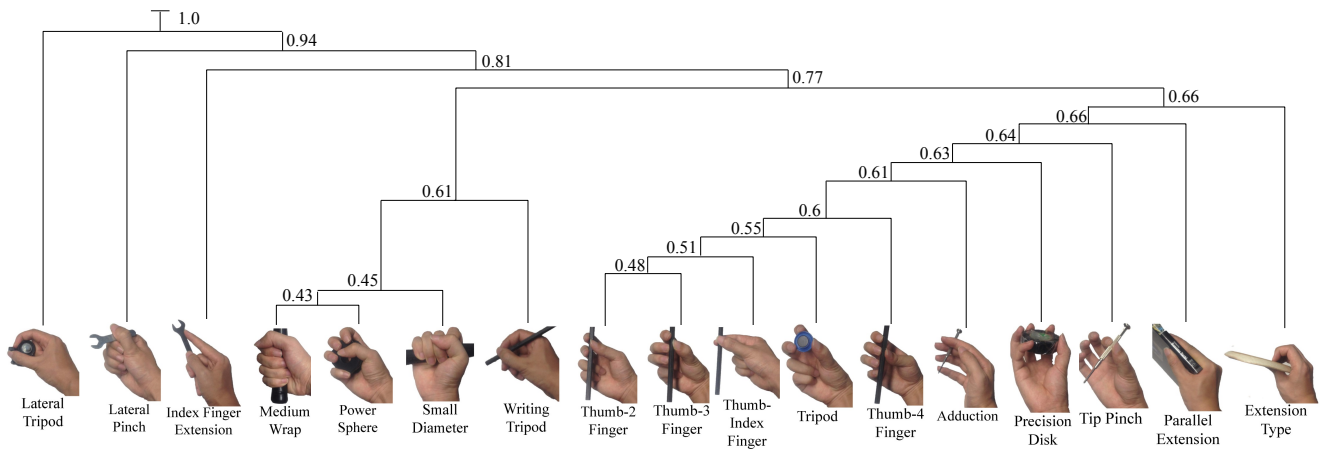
1.0
0.94
0.81
0.77
0.66
0.66
0.64
0.63
0.61
0.6
0.55
0.51
0.48
0.61
0.45
0.43

Lateral Tripod
Lateral Pinch
Index Finger Extension
Medium Wrap
Power Sphere
Small Diameter
Writing Tripod
Thumb-2 Finger
Thumb-3 Finger
Thumb-Index Finger
Tripod
Thumb-4 Finger
Adduction
Precision Disk
Tip Pinch
Parallel Extension
Extension Type